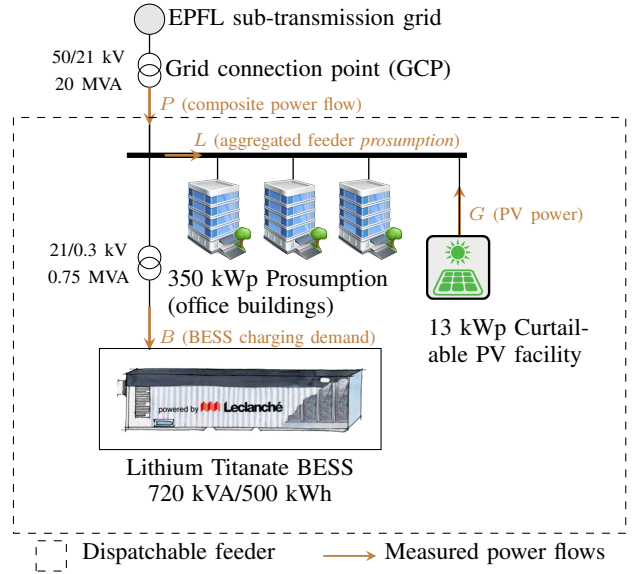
EPFL sub-transmission grid

50/21 kV
20 MVA

Grid connection point (GCP)

$P$ (composite power flow)

$L$ (aggregated feeder *prosumption*)

21/0.3 kV
0.75 MVA

350 kWp Prosumption (office buildings)

$G$ (PV power)

13 kWp Curtailable PV facility

$B$ (BESS charging demand)

powered by Leclanché

Lithium Titanate BESS
720 kVA/500 kWh

Dispatchable feeder

Measured power flows